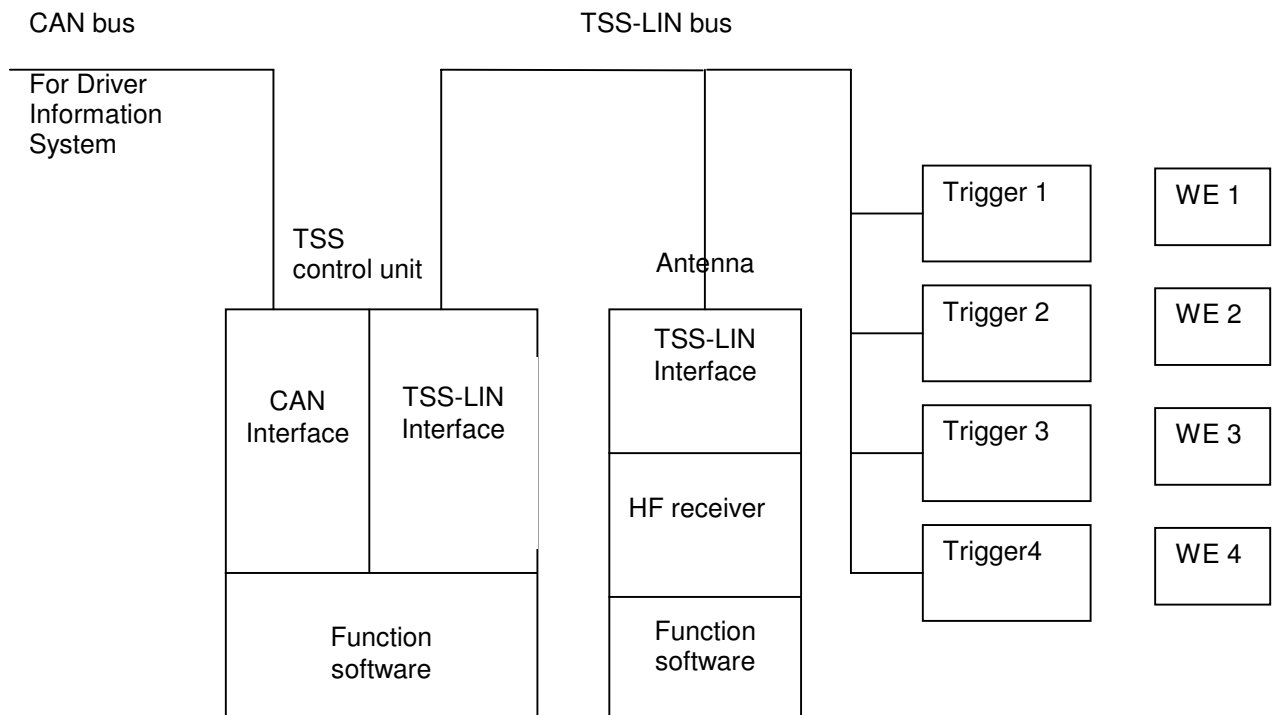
CAN bus

TSS-LIN bus

For Driver Information System

TSS control unit

CAN Interface

TSS-LIN Interface

Function software

Antenna

TSS-LIN Interface

HF receiver

Function software

Trigger 1

WE 1

Trigger 2

WE 2

Trigger 3

WE 3

Trigger4

WE 4